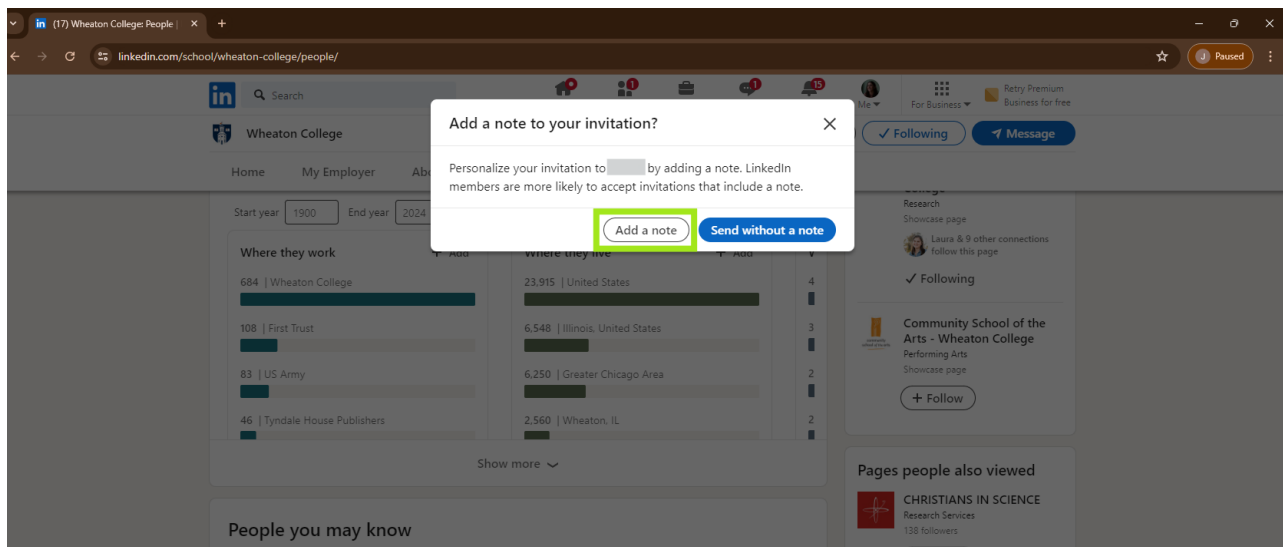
(17) Wheaton College: People |
linkedin.com/school/wheaton-college/people/
Paused

Search
Me
For Business
Retry Premium Business for free
15

Wheaton College
Following
Message
Home
My Employer
Abo

Add a note to your invitation?
Personalize your invitation to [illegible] by adding a note. LinkedIn members are more likely to accept invitations that include a note.
Add a note
Send without a note

Start year 1900
End year 2024

Where they work
+ Add
684 | Wheaton College
108 | First Trust
83 | US Army
46 | Tyndale House Publishers

Where they live
+ Add
23,915 | United States
6,548 | Illinois, United States
6,250 | Greater Chicago Area
2,560 | Wheaton, IL

Show more

People you may know

Research
Showcase page
Laura & 9 other connections follow this page
Following

Community School of the Arts - Wheaton College
Performing Arts
Showcase page
+ Follow

Pages people also viewed
CHRISTIANS IN SCIENCE
Research Services
138 followers